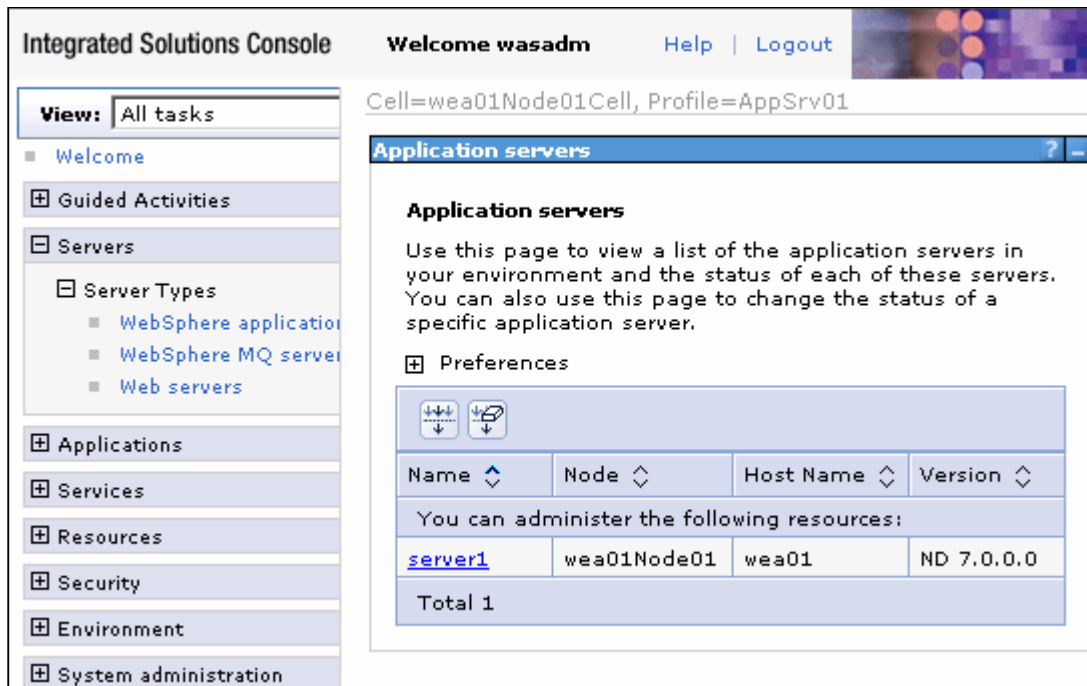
Integrated Solutions Console Welcome wasadm Help | Logout

View: All tasks

Welcome

⊞ Guided Activities

⊟ Servers

⊟ Server Types

WebSphere applicatio

WebSphere MQ serve

Web servers

⊞ Applications

⊞ Services

⊞ Resources

⊞ Security

⊞ Environment

⊞ System administration

Cell=wea01Node01Cell, Profile=AppSrv01

Application servers

?

Application servers

Use this page to view a list of the application servers in your environment and the status of each of these servers. You can also use this page to change the status of a specific application server.

⊞ Preferences

| Name | Node | Host Name | Version |
|---|---|---|---|
| You can administer the following resources: | | | |
| server1 | wea01Node01 | wea01 | ND 7.0.0.0 |
| Total 1 | | | |